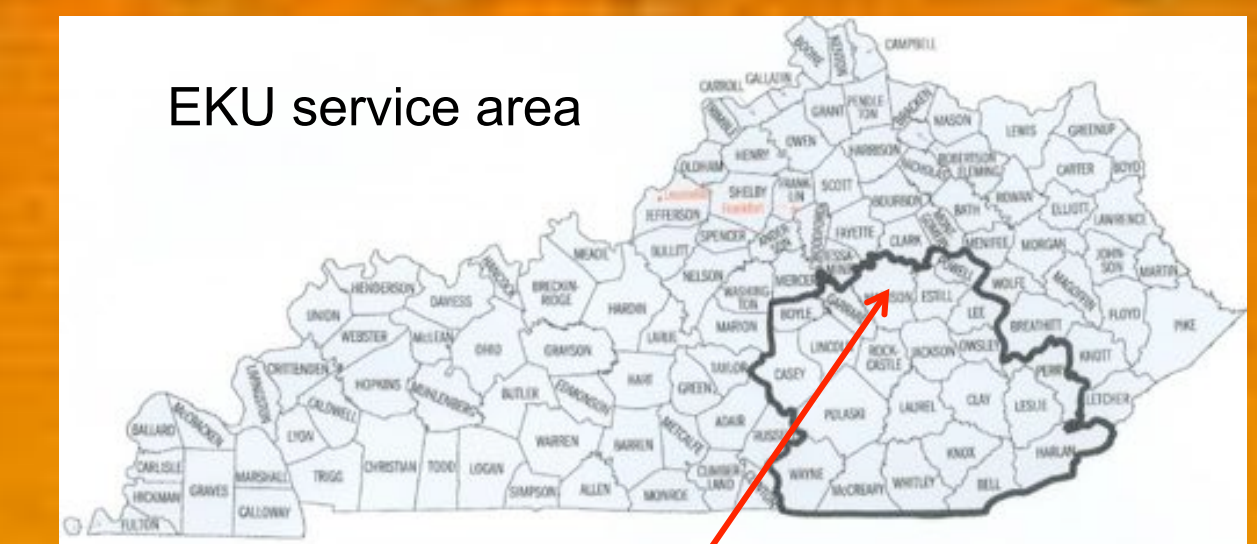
EKU service area

CAMPBELL
BOONE
KENTON
CARROLL
GALLATIN
GRANT
PENDLETON
BRACKEN
MASON
LEWIS
GREENUP
TRIMBLE
OWEN
HENRY
OLDHAM
HARRISON
ROBERTSON
NICHOLAS
FLEMING
CARTER
BOYD
Louisville
SHELBY
FRANKLIN
Frankfort
SCOTT
BOURBON
ROWAN
ELLIOTT
LAWRENCE
JEFFERSON
SPENCER
ANDERSON
WOODFORD
FAYETTE
BATH
MONTGOMERY
CLARK
MENIFEE
MORGAN
JOHNSON
MARTIN
BULLITT
JESSAMINE
POWELL
MEADE
NELSON
MERCER
MADISON
ESTILL
WOLFE
MAGOFFIN
FLOYD
PIKE
HANCOCK
BRECKINRIDGE
HARDIN
WASHINGTON
GARRARD
LEE
BREATHITT
HENDERSON
DAVIESS
BOYLE
UNION
LARUE
MARION
LINCOLN
ROCKCASTLE
JACKSON
OWSLEY
KNOTT
WEBSTER
McLEAN
OHIO
GRAYSON
CASEY
PERRY
CRITTENDEN
TAYLOR
HOPKINS
MUHLENBERG
HART
GREEN
CLAY
LESLIE
LETCHER
LIVINGSTON
CALDWELL
BUTLER
EDMONSON
ADAIR
PULASKI
LAUREL
BALLARD
McCRACKEN
LYON
WARREN
BARREN
METCALFE
RUSSELL
KNOX
HARLAN
CARLISLE
MARSHALL
TRIGG
CHRISTIAN
TODD
LOGAN
CUMBERLAND
WAYNE
HICKMAN
GRAVES
SIMPSON
ALLEN
MONROE
CLINTON
McCREARY
WHITLEY
BELL
FULTON
CALLOWAY